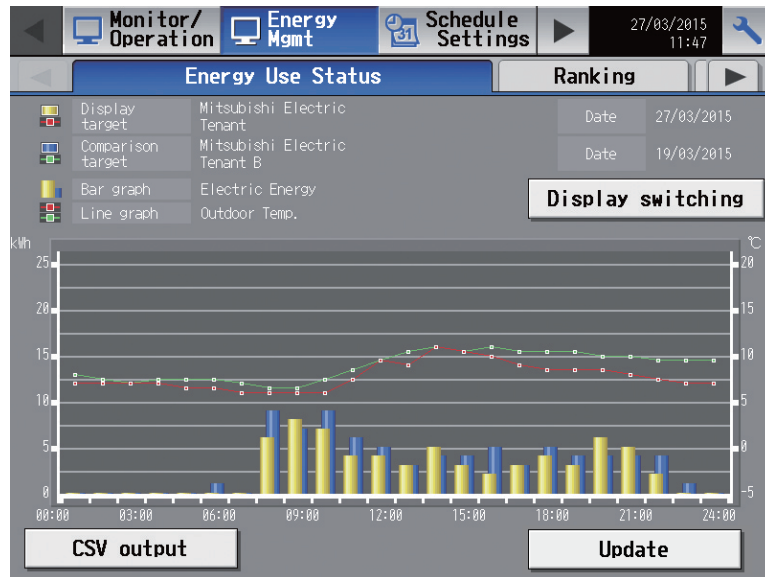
Monitor/ Operation
Energy Mgmt
Schedule Settings
27/03/2015 11:47

Energy Use Status
Ranking

Display target | Mitsubishi Electric Tenant
Comparison target | Mitsubishi Electric Tenant B
Date 27/03/2015
Date 19/03/2015
Bar graph | Electric Energy
Line graph | Outdoor Temp.
Display switching

kWh
℃
25
20
15
10
5
0
20
15
10
5
0
-5
00:00
03:00
06:00
09:00
12:00
15:00
18:00
21:00
24:00

CSV output
Update